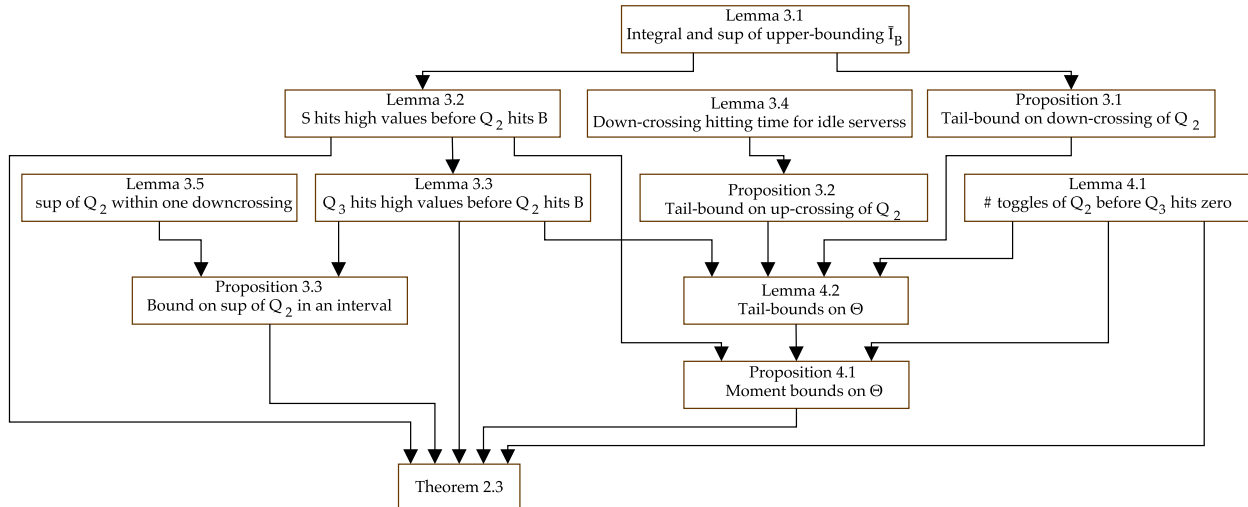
Lemma 3.1
Integral and sup of upper-bounding $\bar{I}_B$

Lemma 3.2
S hits high values before $Q_2$ hits B

Lemma 3.4
Down-crossing hitting time for idle serverss

Proposition 3.1
Tail-bound on down-crossing of $Q_2$

Lemma 3.5
sup of $Q_2$ within one downcrossing

Lemma 3.3
$Q_3$ hits high values before $Q_2$ hits B

Proposition 3.2
Tail-bound on up-crossing of $Q_2$

Lemma 4.1
# toggles of $Q_2$ before $Q_3$ hits zero

Proposition 3.3
Bound on sup of $Q_2$ in an interval

Lemma 4.2
Tail-bounds on $\Theta$

Proposition 4.1
Moment bounds on $\Theta$

Theorem 2.3